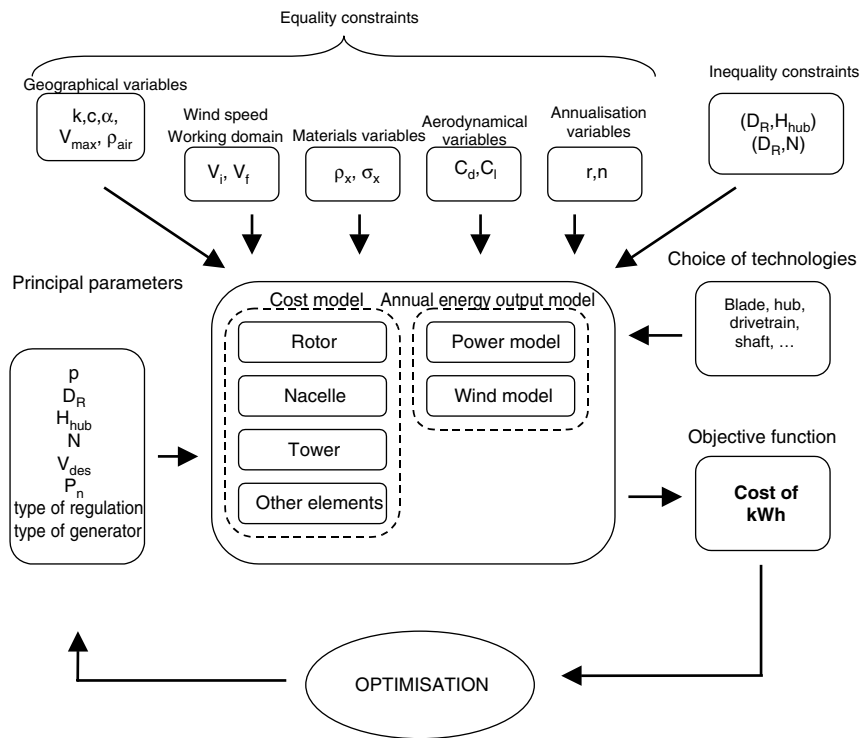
Equality constraints

Geographical variables

k,c,$\alpha$, $V_{max}$, $\rho_{air}$

Wind speed Working domain

$V_i$, $V_f$

Materials variables

$\rho_x$, $\sigma_x$

Aerodynamical variables

$C_d$,$C_l$

Annualisation variables

r,n

Inequality constraints

($D_R$,$H_{hub}$)
($D_R$,N)

Principal parameters

p
$D_R$
$H_{hub}$
N
$V_{des}$
$P_n$
type of regulation
type of generator

Cost model

Rotor

Nacelle

Tower

Other elements

Annual energy output model

Power model

Wind model

Choice of technologies

Blade, hub, drivetrain, shaft, …

Objective function

Cost of kWh

OPTIMISATION